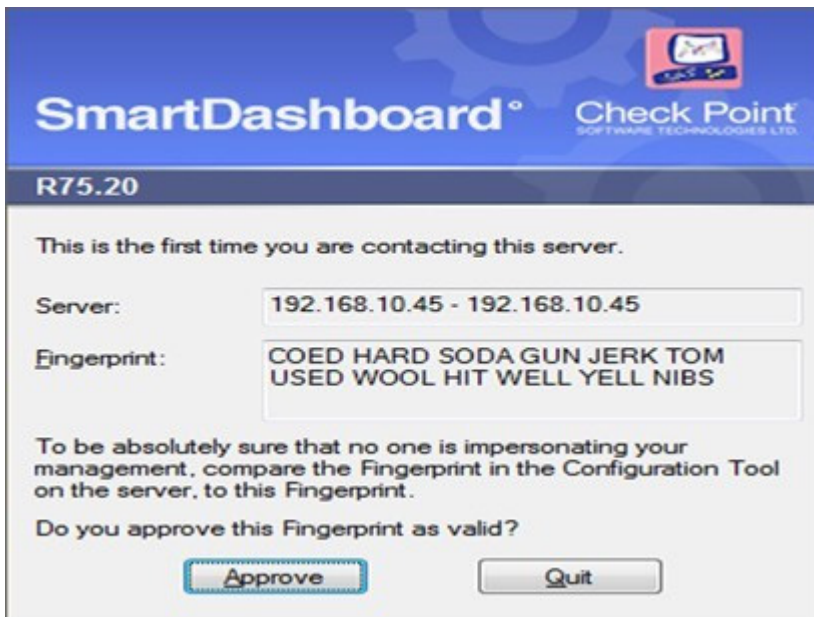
SmartDashboard°

Check Point
SOFTWARE TECHNOLOGIES LTD.

R75.20

This is the first time you are contacting this server.

Server: 192.168.10.45 - 192.168.10.45

Fingerprint: COED HARD SODA GUN JERK TOM USED WOOL HIT WELL YELL NIBS

To be absolutely sure that no one is impersonating your management, compare the Fingerprint in the Configuration Tool on the server, to this Fingerprint.

Do you approve this Fingerprint as valid?

Approve

Quit